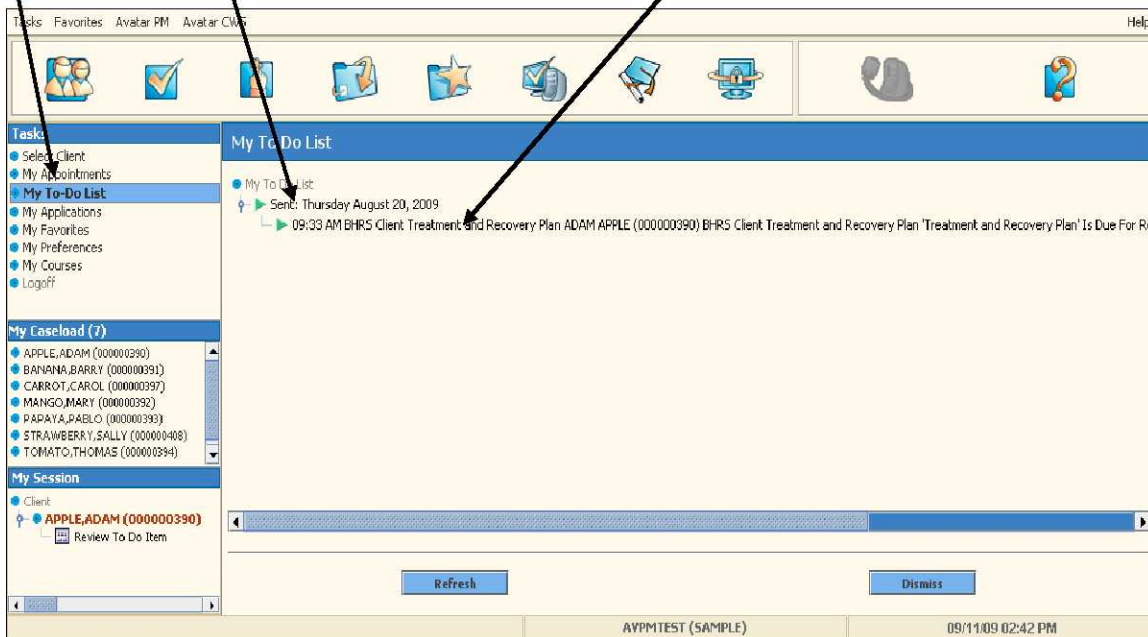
Tasks Favorites Avatar PM Avatar CWS

Help

Tasks
Select Client
My Appointments
My To-Do List
My Applications
My Favorites
My Preferences
My Courses
Logoff

My Caseload (7)
APPLE,ADAM (000000390)
BANANA,BARRY (000000391)
CARROT,CAROL (000000397)
MANGO,MARY (000000392)
PAPAYA,PABLO (000000393)
STRAWBERRY,SALLY (000000408)
TOMATO,THOMAS (000000394)

My Session
Client
APPLE,ADAM (000000390)
Review To Do Item

My To Do List

My To Do List
Sent: Thursday August 20, 2009
09:33 AM BHRS Client Treatment and Recovery Plan ADAM APPLE (000000390) BHRS Client Treatment and Recovery Plan 'Treatment and Recovery Plan' Is Due For R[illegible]

Refresh

Dismiss

AVPMTEST (SAMPLE)

09/11/09 02:42 PM